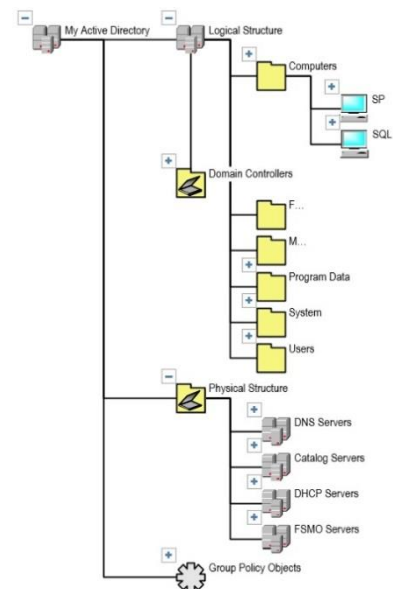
−
My Active Directory
−
Logical Structure
+
Computers
+
SP
+
SQL
+
Domain Controllers
F…
M…
+
Program Data
+
System
+
Users
−
Physical Structure
+
DNS Servers
+
Catalog Servers
+
DHCP Servers
+
FSMO Servers
+
Group Policy Objects